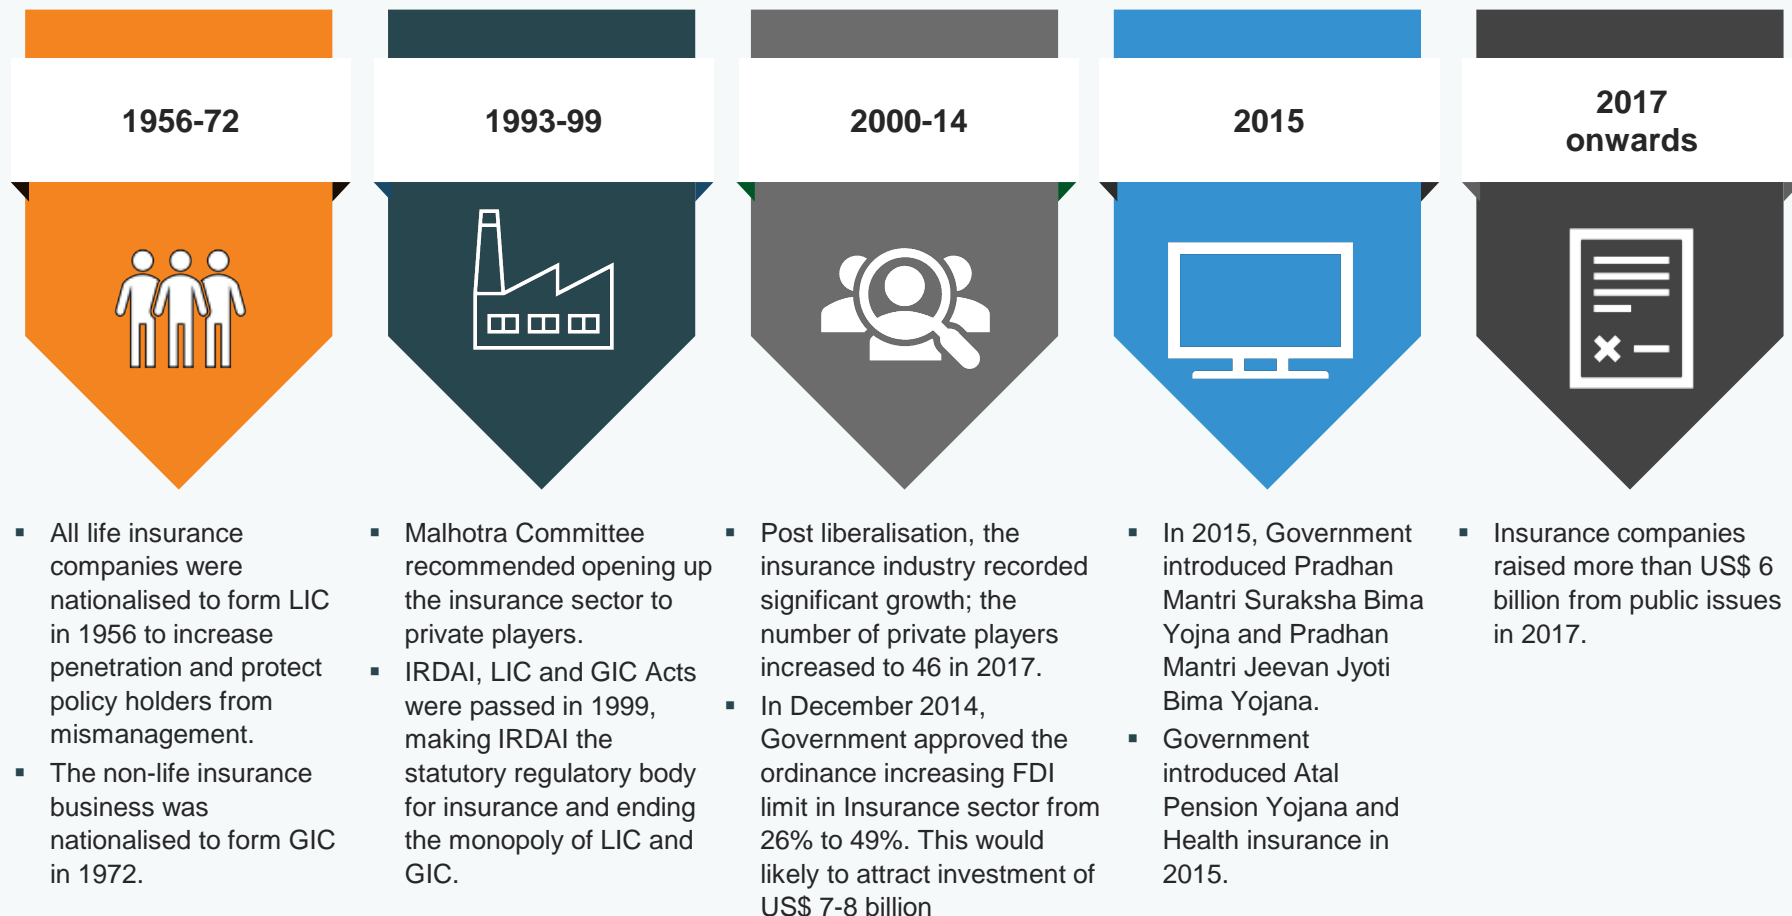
1956-72

1993-99

2000-14

2015

2017 onwards

▪ All life insurance companies were nationalised to form LIC in 1956 to increase penetration and protect policy holders from mismanagement.
▪ The non-life insurance business was nationalised to form GIC in 1972.

▪ Malhotra Committee recommended opening up the insurance sector to private players.
▪ IRDAI, LIC and GIC Acts were passed in 1999, making IRDAI the statutory regulatory body for insurance and ending the monopoly of LIC and GIC.

▪ Post liberalisation, the insurance industry recorded significant growth; the number of private players increased to 46 in 2017.
▪ In December 2014, Government approved the ordinance increasing FDI limit in Insurance sector from 26% to 49%. This would likely to attract investment of US$ 7-8 billion

▪ In 2015, Government introduced Pradhan Mantri Suraksha Bima Yojna and Pradhan Mantri Jeevan Jyoti Bima Yojana.
▪ Government introduced Atal Pension Yojana and Health insurance in 2015.

▪ Insurance companies raised more than US$ 6 billion from public issues in 2017.